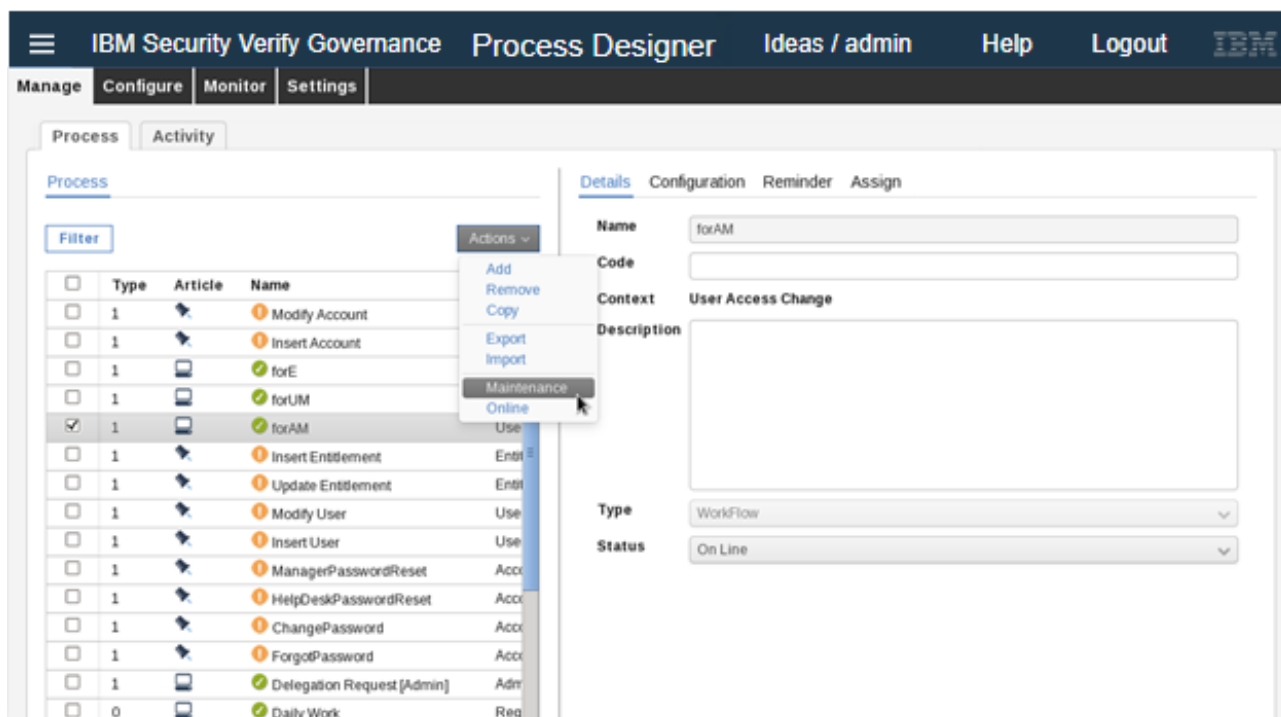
IBM Security Verify Governance Process Designer Ideas / admin Help Logout IBM

Manage Configure Monitor Settings

Process Activity

Process

Filter

Actions

Add
Remove
Copy
Export
Import
Maintenance
Online

| | Type | Article | Name | |
|---|---|---|---|---|
| ☐ | 1 | | Modify Account | |
| ☐ | 1 | | Insert Account | |
| ☐ | 1 | | forE | |
| ☐ | 1 | | forUM | |
| ☑ | 1 | | forAM | Use |
| ☐ | 1 | | Insert Entitlement | Enti |
| ☐ | 1 | | Update Entitlement | Enti |
| ☐ | 1 | | Modify User | Use |
| ☐ | 1 | | Insert User | Use |
| ☐ | 1 | | ManagerPasswordReset | Acc |
| ☐ | 1 | | HelpDeskPasswordReset | Acc |
| ☐ | 1 | | ChangePassword | Acc |
| ☐ | 1 | | ForgotPassword | Acc |
| ☐ | 1 | | Delegation Request [Admin] | Adm |
| ☐ | 0 | | Daily Work | Req |

Details Configuration Reminder Assign

Name forAM
Code
Context User Access Change
Description

Type WorkFlow
Status On Line